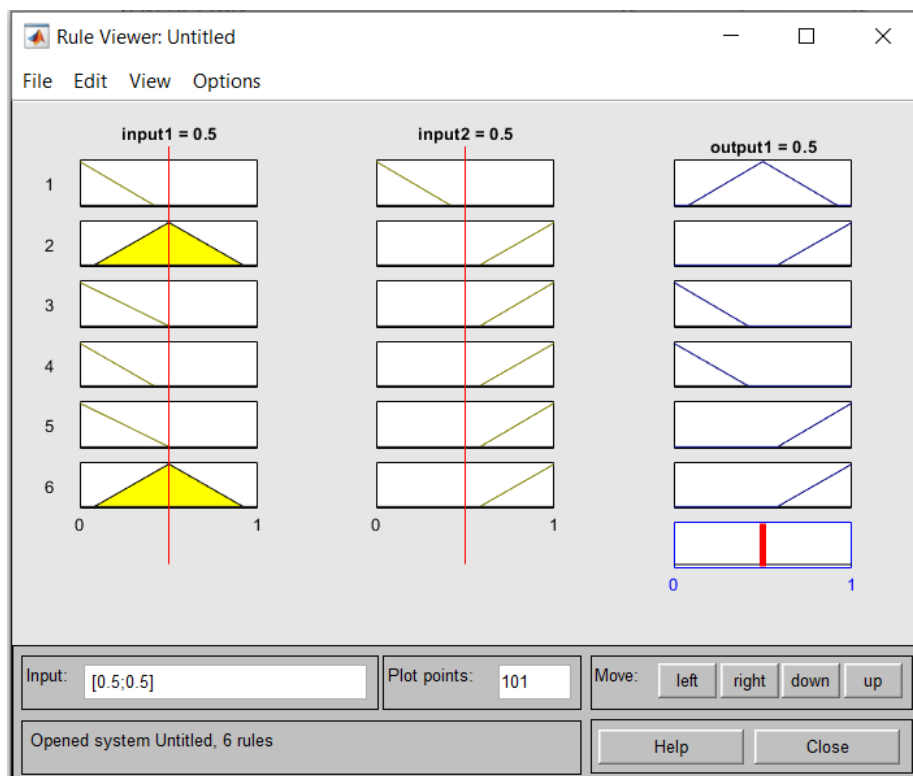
Rule Viewer: Untitled

File Edit View Options

input1 = 0.5

input2 = 0.5

output1 = 0.5

1
2
3
4
5
6

0 1

0 1

0 1

Input: [0.5;0.5]

Plot points: 101

Move: left right down up

Opened system Untitled, 6 rules

Help

Close